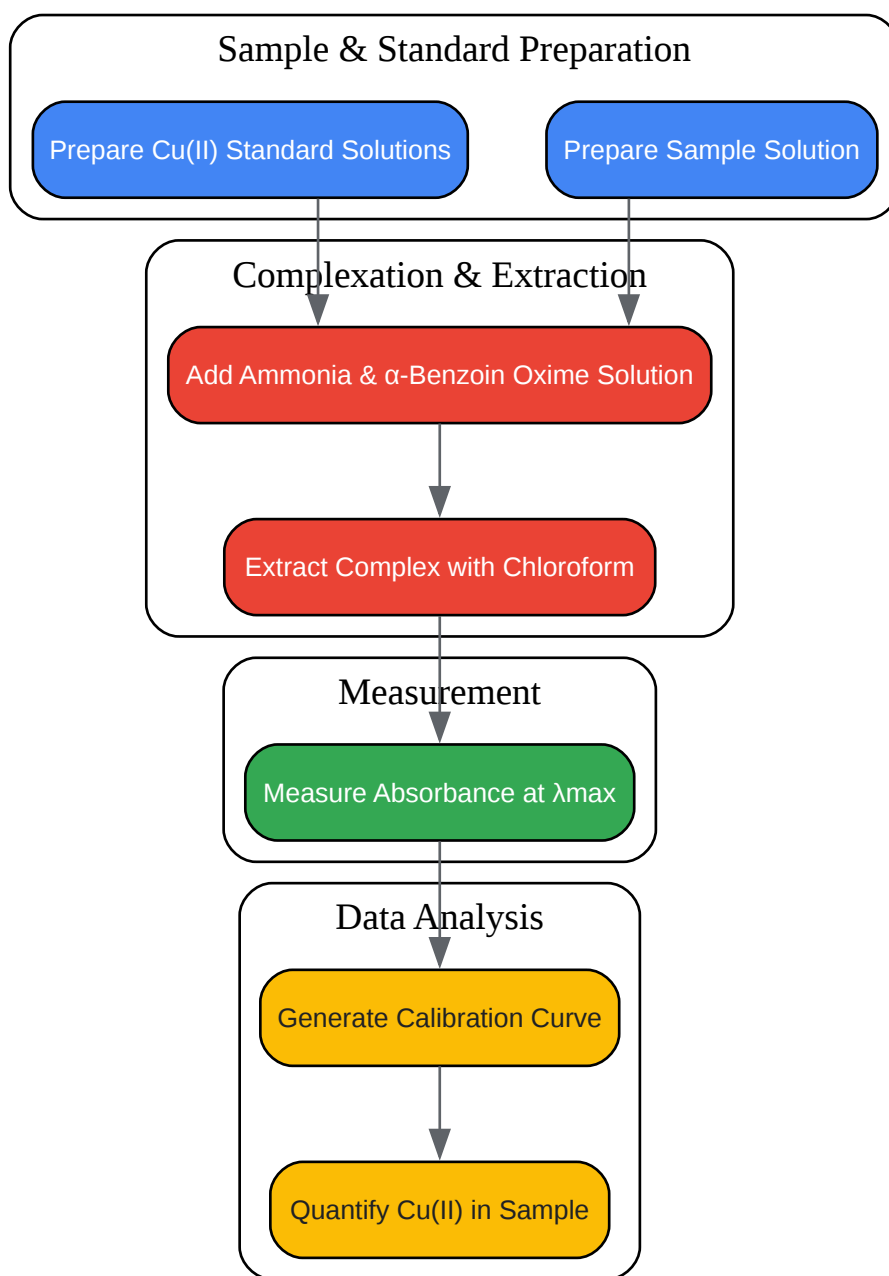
Sample & Standard Preparation

Prepare Cu(II) Standard Solutions

Prepare Sample Solution

Complexation & Extraction

Add Ammonia & α-Benzoin Oxime Solution

Extract Complex with Chloroform

Measurement

Measure Absorbance at λmax

Data Analysis

Generate Calibration Curve

Quantify Cu(II) in Sample